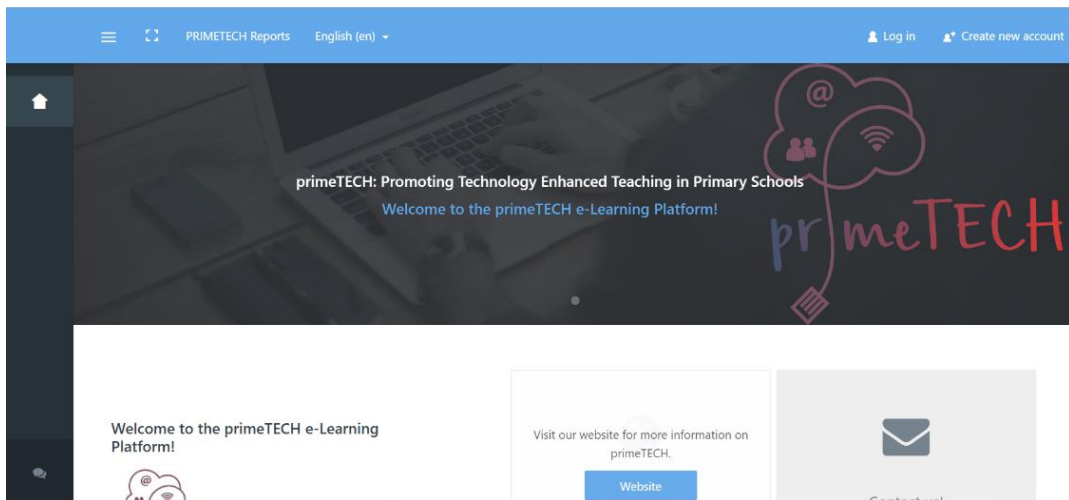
PRIMETECH Reports English (en)

Log in Create new account

primeTECH: Promoting Technology Enhanced Teaching in Primary Schools

Welcome to the primeTECH e-Learning Platform!

@

primeTECH

Welcome to the primeTECH e-Learning Platform!

Visit our website for more information on primeTECH.

Website

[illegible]